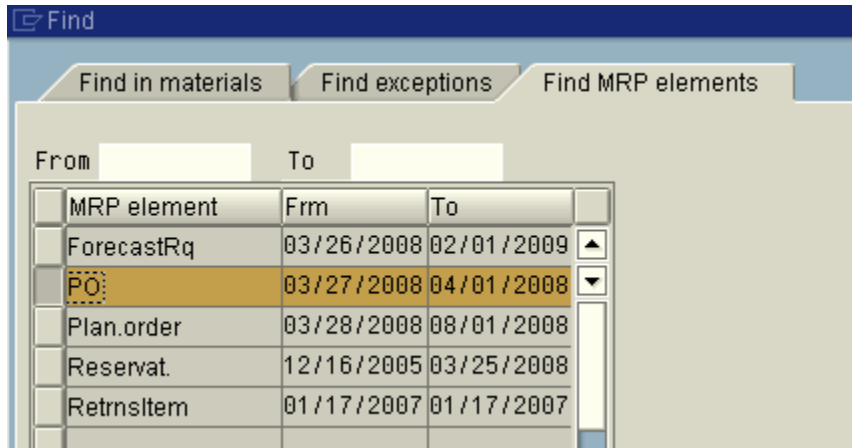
Find

Find in materials | Find exceptions | Find MRP elements

From  To

| MRP element | Frm | To |
|---|---|---|
| ForecastRq | 03/26/2008 | 02/01/2009 |
| PO | 03/27/2008 | 04/01/2008 |
| Plan.order | 03/28/2008 | 08/01/2008 |
| Reservat. | 12/16/2005 | 03/25/2008 |
| RetrnsItem | 01/17/2007 | 01/17/2007 |